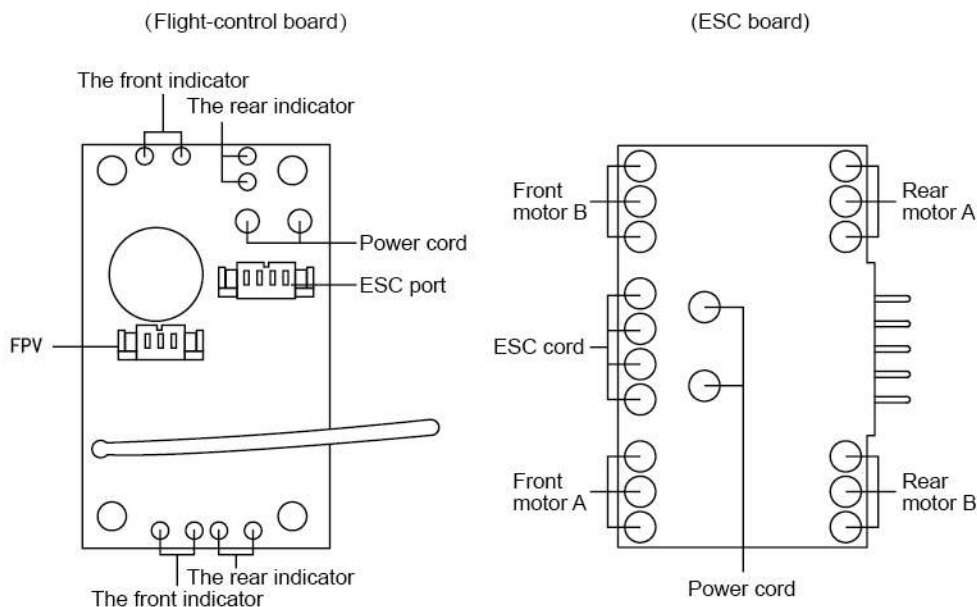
(Flight-control board)

The front indicator

The rear indicator

Power cord

ESC port

FPV

The rear indicator

The front indicator

(ESC board)

Front motor B

Rear motor A

ESC cord

Front motor A

Rear motor B

Power cord